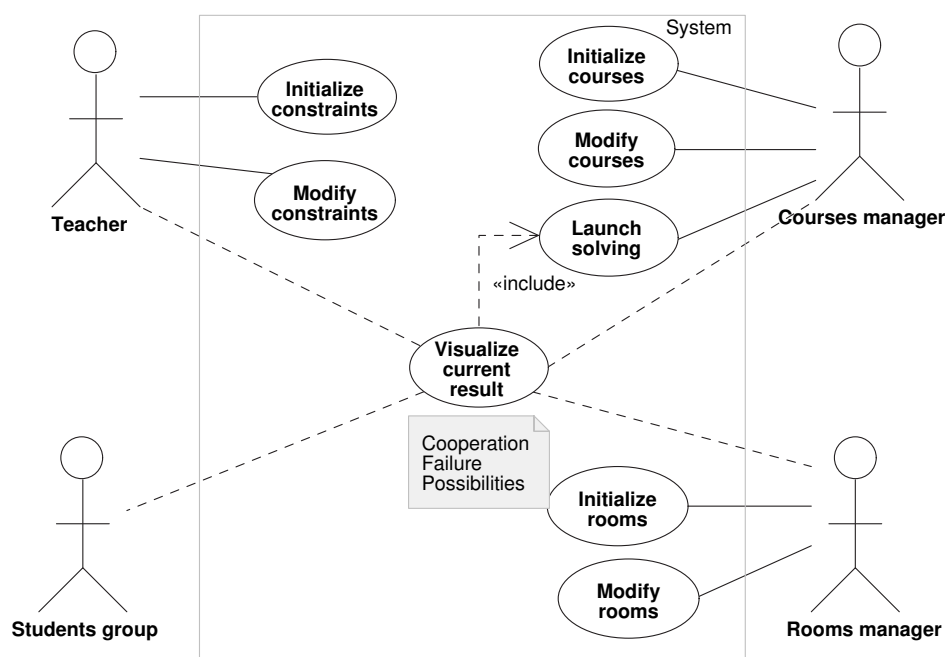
System

Teacher

Initialize constraints

Modify constraints

Initialize courses

Modify courses

Launch solving

Courses manager

«include»

Visualize current result

Cooperation Failure Possibilities

Initialize rooms

Modify rooms

Students group

Rooms manager